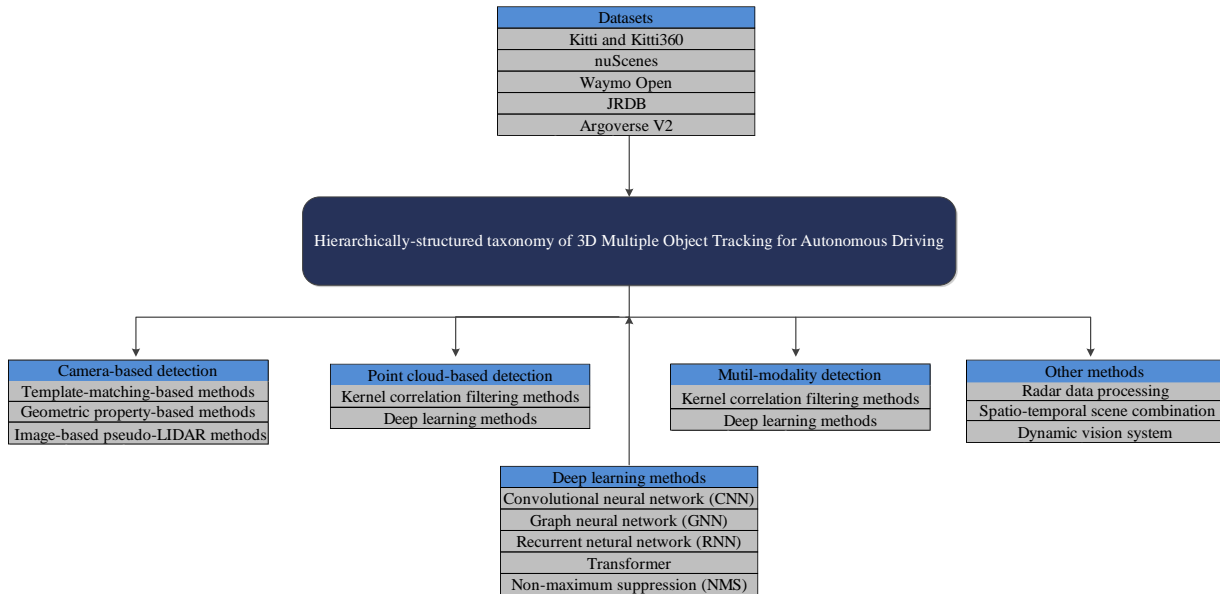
Datasets
Kitti and Kitti360
nuScenes
Waymo Open
JRDB
Argoverse V2

Hierarchically-structured taxonomy of 3D Multiple Object Tracking for Autonomous Driving

Camera-based detection
Template-matching-based methods
Geometric property-based methods
Image-based pseudo-LIDAR methods

Point cloud-based detection
Kernel correlation filtering methods
Deep learning methods

Mutil-modality detection
Kernel correlation filtering methods
Deep learning methods

Other methods
Radar data processing
Spatio-temporal scene combination
Dynamic vision system

Deep learning methods
Convolutional neural network (CNN)
Graph neural network (GNN)
Recurrent netural network (RNN)
Transformer
Non-maximum suppression (NMS)